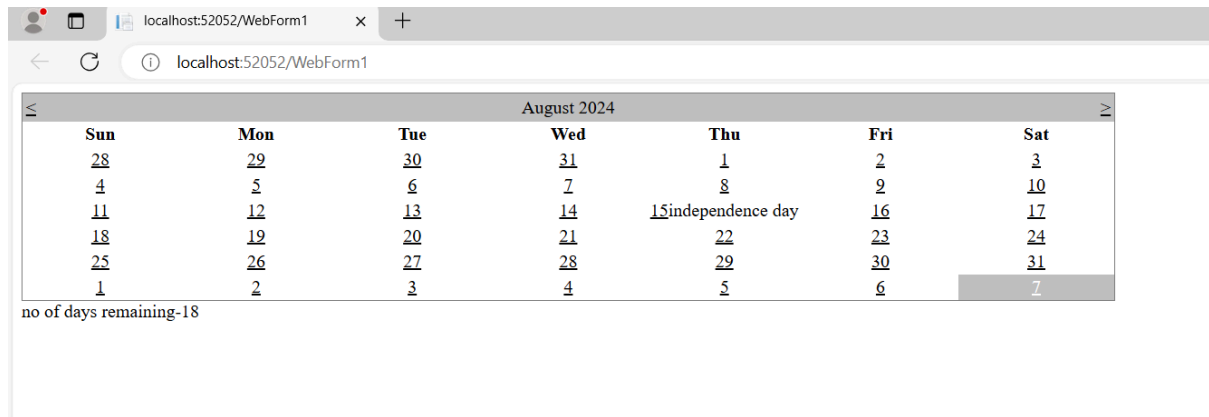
localhost:52052/WebForm1

localhost:52052/WebForm1

| < | | | August 2024 | | | > |
|---|---|---|---|---|---|---|
| Sun | Mon | Tue | Wed | Thu | Fri | Sat |
| 28 | 29 | 30 | 31 | 1 | 2 | 3 |
| 4 | 5 | 6 | 7 | 8 | 9 | 10 |
| 11 | 12 | 13 | 14 | 15independence day | 16 | 17 |
| 18 | 19 | 20 | 21 | 22 | 23 | 24 |
| 25 | 26 | 27 | 28 | 29 | 30 | 31 |
| 1 | 2 | 3 | 4 | 5 | 6 | 7 |

no of days remaining-18